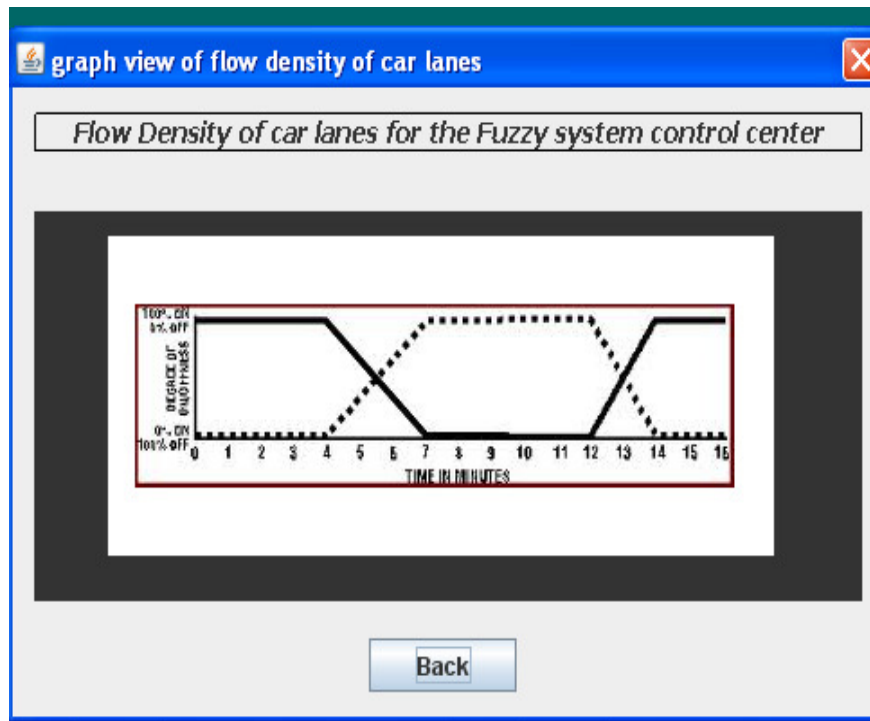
graph view of flow density of car lanes

Flow Density of car lanes for the Fuzzy system control center

100% ON
0% OFF

DEGREE OF SMOOTHNESS

0% ON
100% OFF

0 1 2 3 4 5 6 7 8 9 10 11 12 13 14 15 16

TIME IN MINUTES

Back